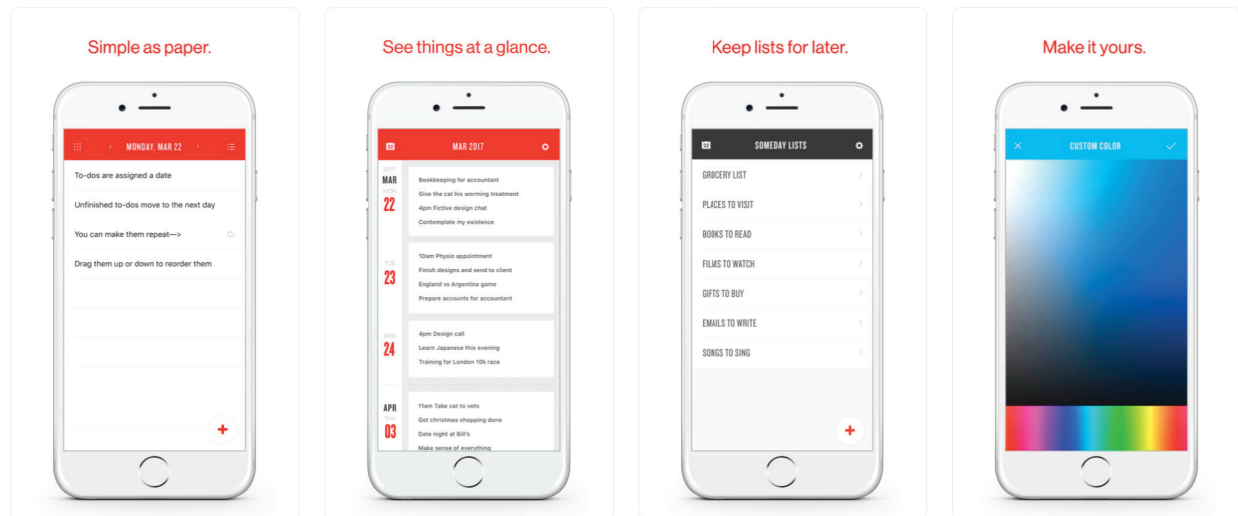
Simple as paper.

MONDAY, MAR 22

To-dos are assigned a date

Unfinished to-dos move to the next day

You can make them repeat—>

Drag them up or down to reorder them

+

See things at a glance.

MAR 2017

MAR
MON
22

Bookkeeping for accountant
Give the cat his worming treatment
4pm Fictive design chat
Contemplate my existence

TUE
23

10am Physio appointment
Finish designs and send to client
England vs Argentina game
Prepare accounts for accountant

WED
24

4pm Design call
Learn Japanese this evening
Training for London 10k race

APR
03

11am Take cat to vets
Get christmas shopping done
Date night at Bill's
Make sense of everything

Keep lists for later.

SOMEDAY LISTS

GROCERY LIST
PLACES TO VISIT
BOOKS TO READ
FILMS TO WATCH
GIFTS TO BUY
EMAILS TO WRITE
SONGS TO SING

+

Make it yours.

CUSTOM COLOR